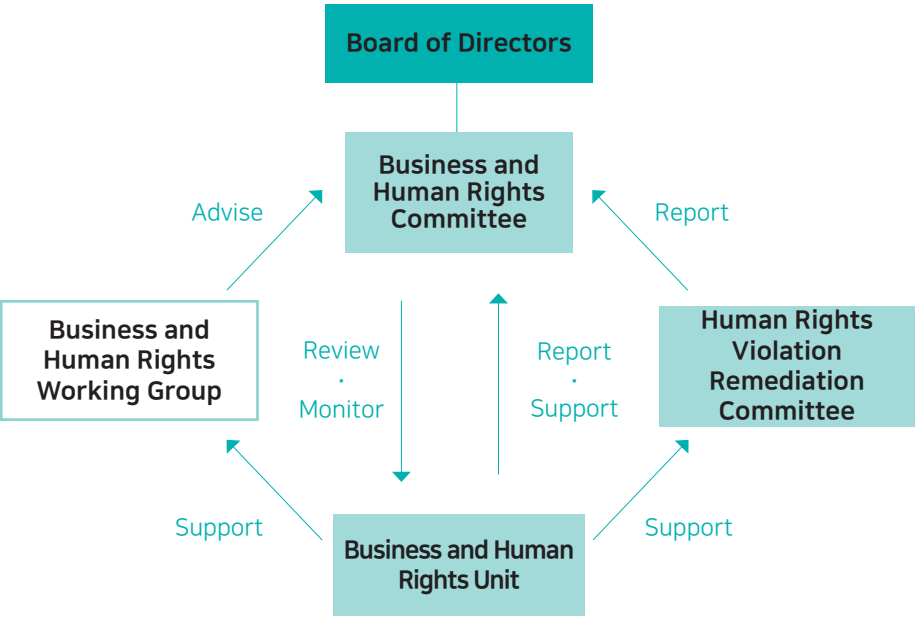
Board of Directors

Business and Human Rights Committee

Advise

Report

Business and Human Rights Working Group

Review · Monitor

Report · Support

Human Rights Violation Remediation Committee

Support

Support

Business and Human Rights Unit